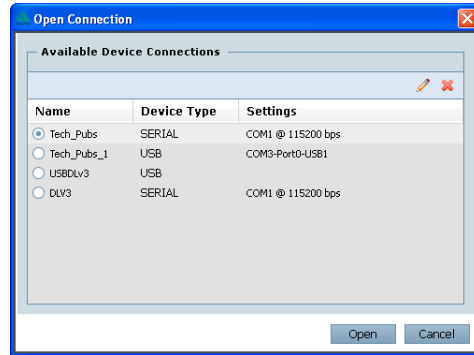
Open Connection

Available Device Connections

| Name | Device Type | Settings |
|---|---|---|
| Tech_Pubs | SERIAL | COM1 @ 115200 bps |
| Tech_Pubs_1 | USB | COM3-Port0-USB1 |
| USBDLv3 | USB | |
| DLV3 | SERIAL | COM1 @ 115200 bps |

Open Cancel